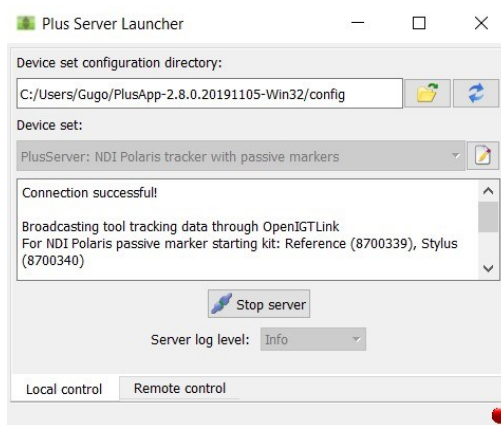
Plus Server Launcher

Device set configuration directory:

C:/Users/Gugo/PlusApp-2.8.0.20191105-Win32/config

Device set:

PlusServer: NDI Polaris tracker with passive markers

Connection successful!

Broadcasting tool tracking data through OpenIGTLink
For NDI Polaris passive marker starting kit: Reference (8700339), Stylus (8700340)

Stop server

Server log level: Info

Local control | Remote control